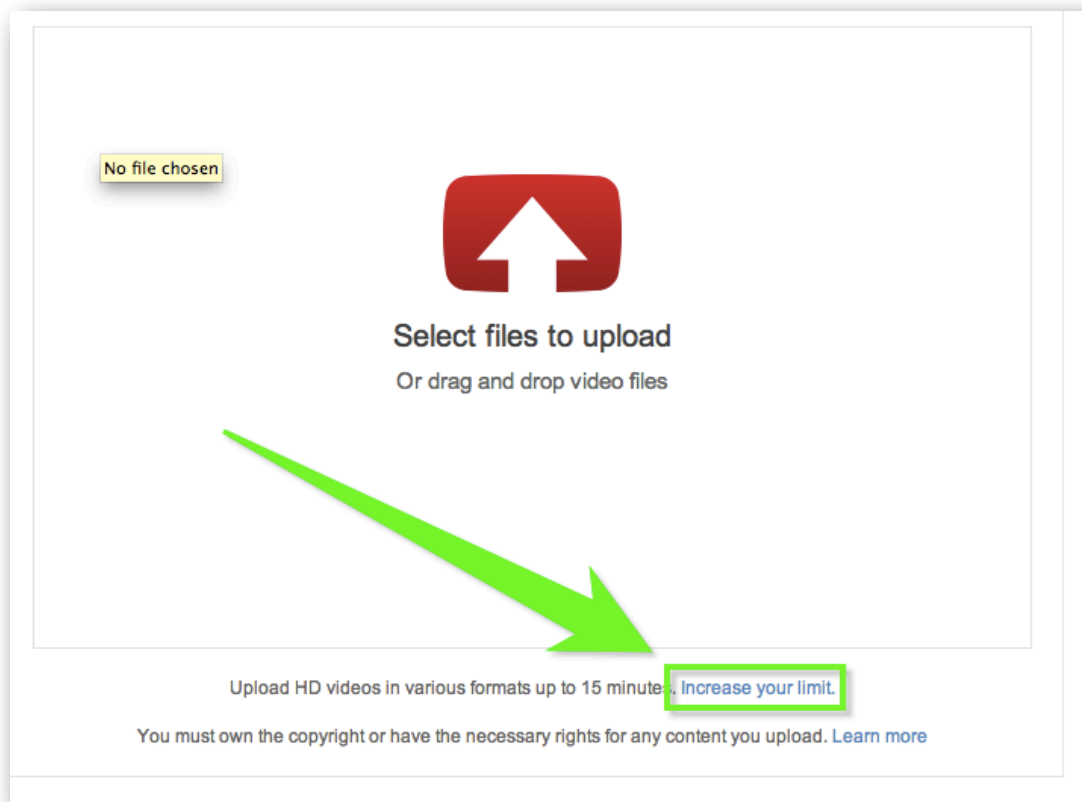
No file chosen

Select files to upload

Or drag and drop video files

Upload HD videos in various formats up to 15 minutes. Increase your limit.

You must own the copyright or have the necessary rights for any content you upload. Learn more